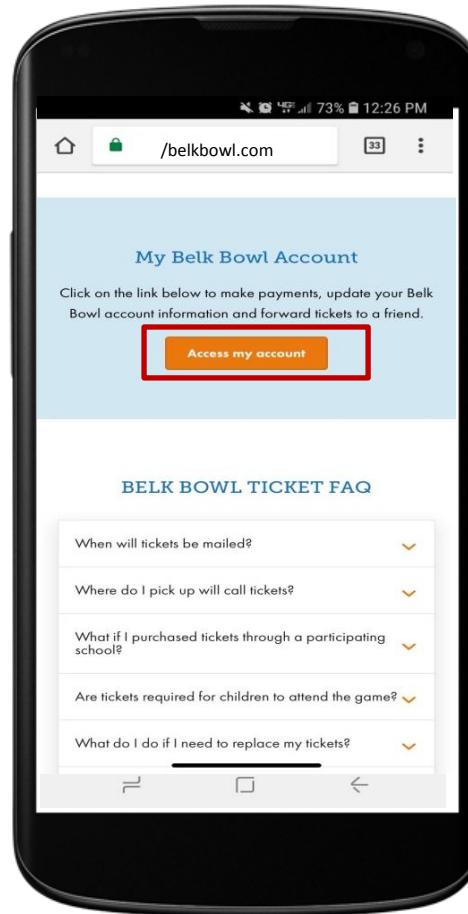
73% 12:26 PM

/belkbowl.com

33

My Belk Bowl Account

Click on the link below to make payments, update your Belk Bowl account information and forward tickets to a friend.

Access my account

BELK BOWL TICKET FAQ

When will tickets be mailed?

Where do I pick up will call tickets?

What if I purchased tickets through a participating school?

Are tickets required for children to attend the game?

What do I do if I need to replace my tickets?